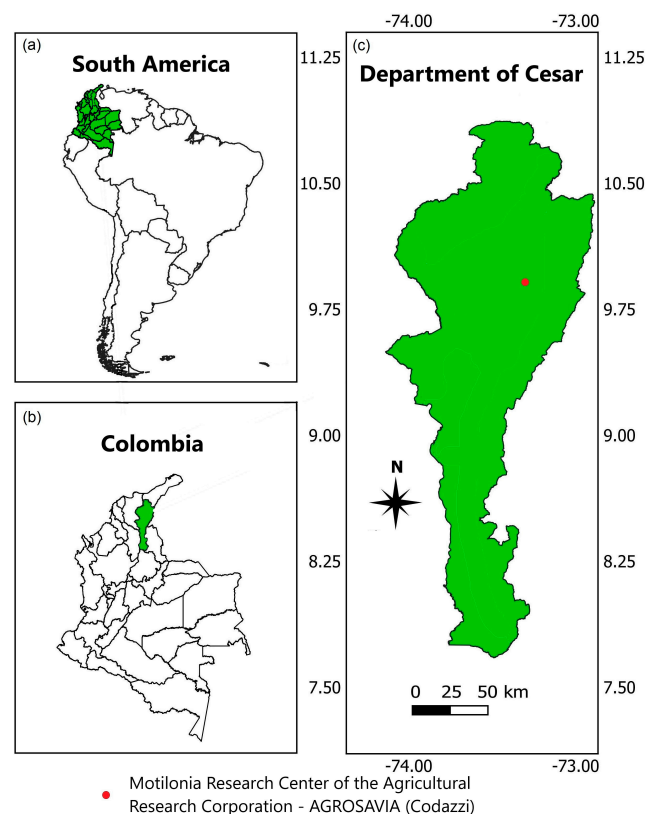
-74.00 -73.00

(a)
South America

11.25

10.50

9.75

(b)
Colombia

9.00

8.25

7.50

(c)
Department of Cesar

11.25

10.50

9.75

9.00

8.25

7.50

N

0 25 50 km

-74.00 -73.00

Motilonia Research Center of the Agricultural Research Corporation - AGROSAVIA (Codazzi)